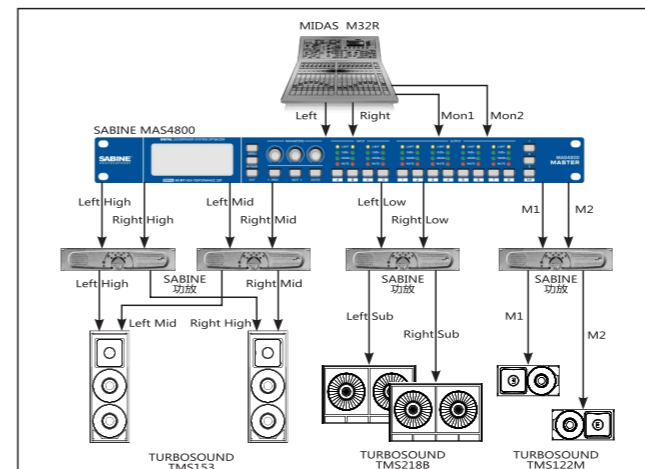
MIDAS M32R

Left
Right
Mon1
Mon2

SABINE MAS4800

SABINE
MAS4800 MASTER

Left High
Right High
Left Mid
Right Mid
Left Low
Right Low
M1
M2

Left High
SABINE 功放
Right Mid
Left Mid
Right High

SABINE 功放
Left Sub
Right Sub

SABINE 功放
M1
M2

TURBOSOUND TMS153
TURBOSOUND TMS218B
TURBOSOUND TMS122M